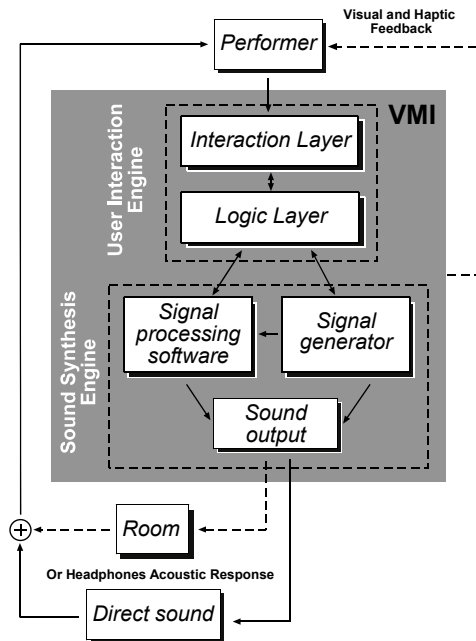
Visual and Haptic Feedback

Performer

VMI

User Interaction Engine

Interaction Layer

Logic Layer

Sound Synthesis Engine

Signal processing software

Signal generator

Sound output

Room

Or Headphones Acoustic Response

Direct sound